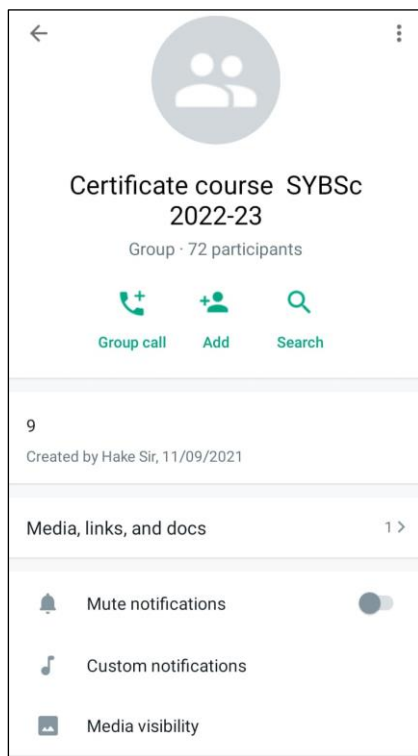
Certificate course SYBSc 2022-23

Group · 72 participants

Group call Add Search

9

Created by Hake Sir, 11/09/2021

Media, links, and docs 1 >

Mute notifications

Custom notifications

Media visibility